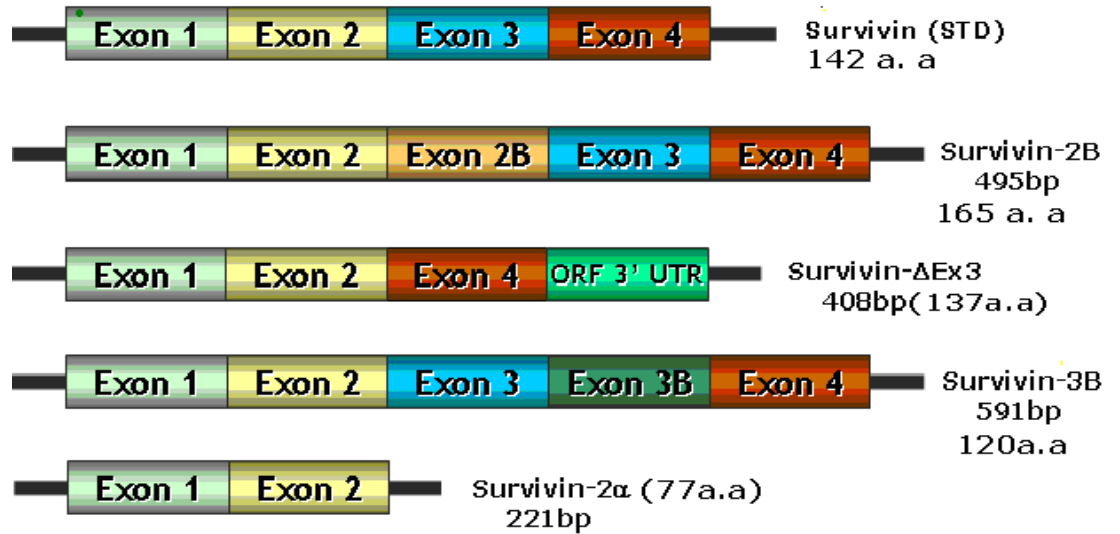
Exon 1 Exon 2 Exon 3 Exon 4

Survivin (STD)
142 a. a

Exon 1 Exon 2 Exon 2B Exon 3 Exon 4

Survivin-2B
495bp
165 a. a

Exon 1 Exon 2 Exon 4 ORF 3' UTR

Survivin-ΔEx3
408bp(137a.a)

Exon 1 Exon 2 Exon 3 Exon 3B Exon 4

Survivin-3B
591bp
120a.a

Exon 1 Exon 2

Survivin-2α (77a.a)
221bp